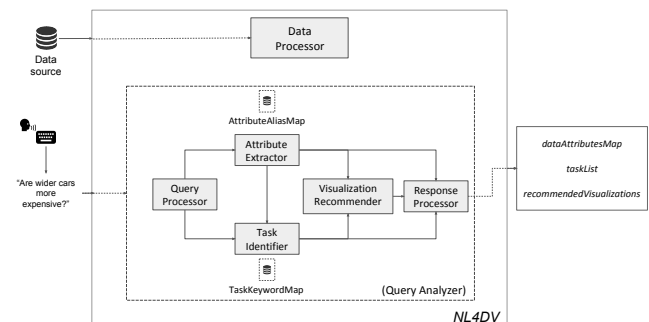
Data source

Data Processor

AttributeAliasMap

"Are wider cars more expensive?"

Attribute Extractor

Query Processor

Visualization Recommender

Response Processor

Task Identifier

TaskKeywordMap

(Query Analyzer)

NL4DV

dataAttributesMap

taskList

recommendedVisualizations